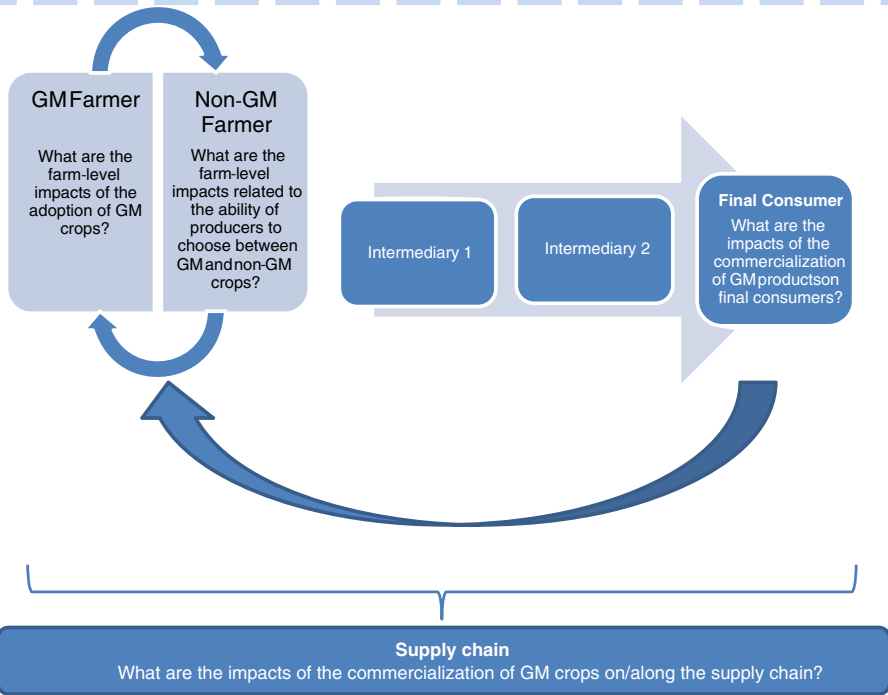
GM Farmer

What are the farm-level impacts of the adoption of GM crops?

Non-GM Farmer

What are the farm-level impacts related to the ability of producers to choose between GM and non-GM crops?

Intermediary 1

Intermediary 2

Final Consumer

What are the impacts of the commercialization of GM products on final consumers?

Supply chain

What are the impacts of the commercialization of GM crops on/along the supply chain?